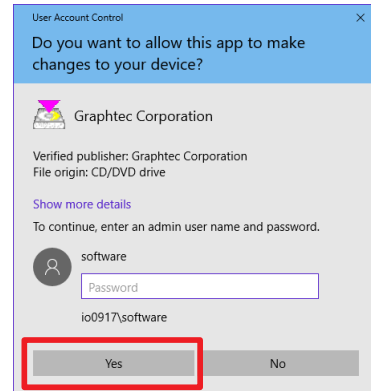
User Account Control
×
Do you want to allow this app to make changes to your device?

Graphtec Corporation

Verified publisher: Graphtec Corporation
File origin: CD/DVD drive

Show more details

To continue, enter an admin user name and password.

software

Password

io0917\software

Yes

No